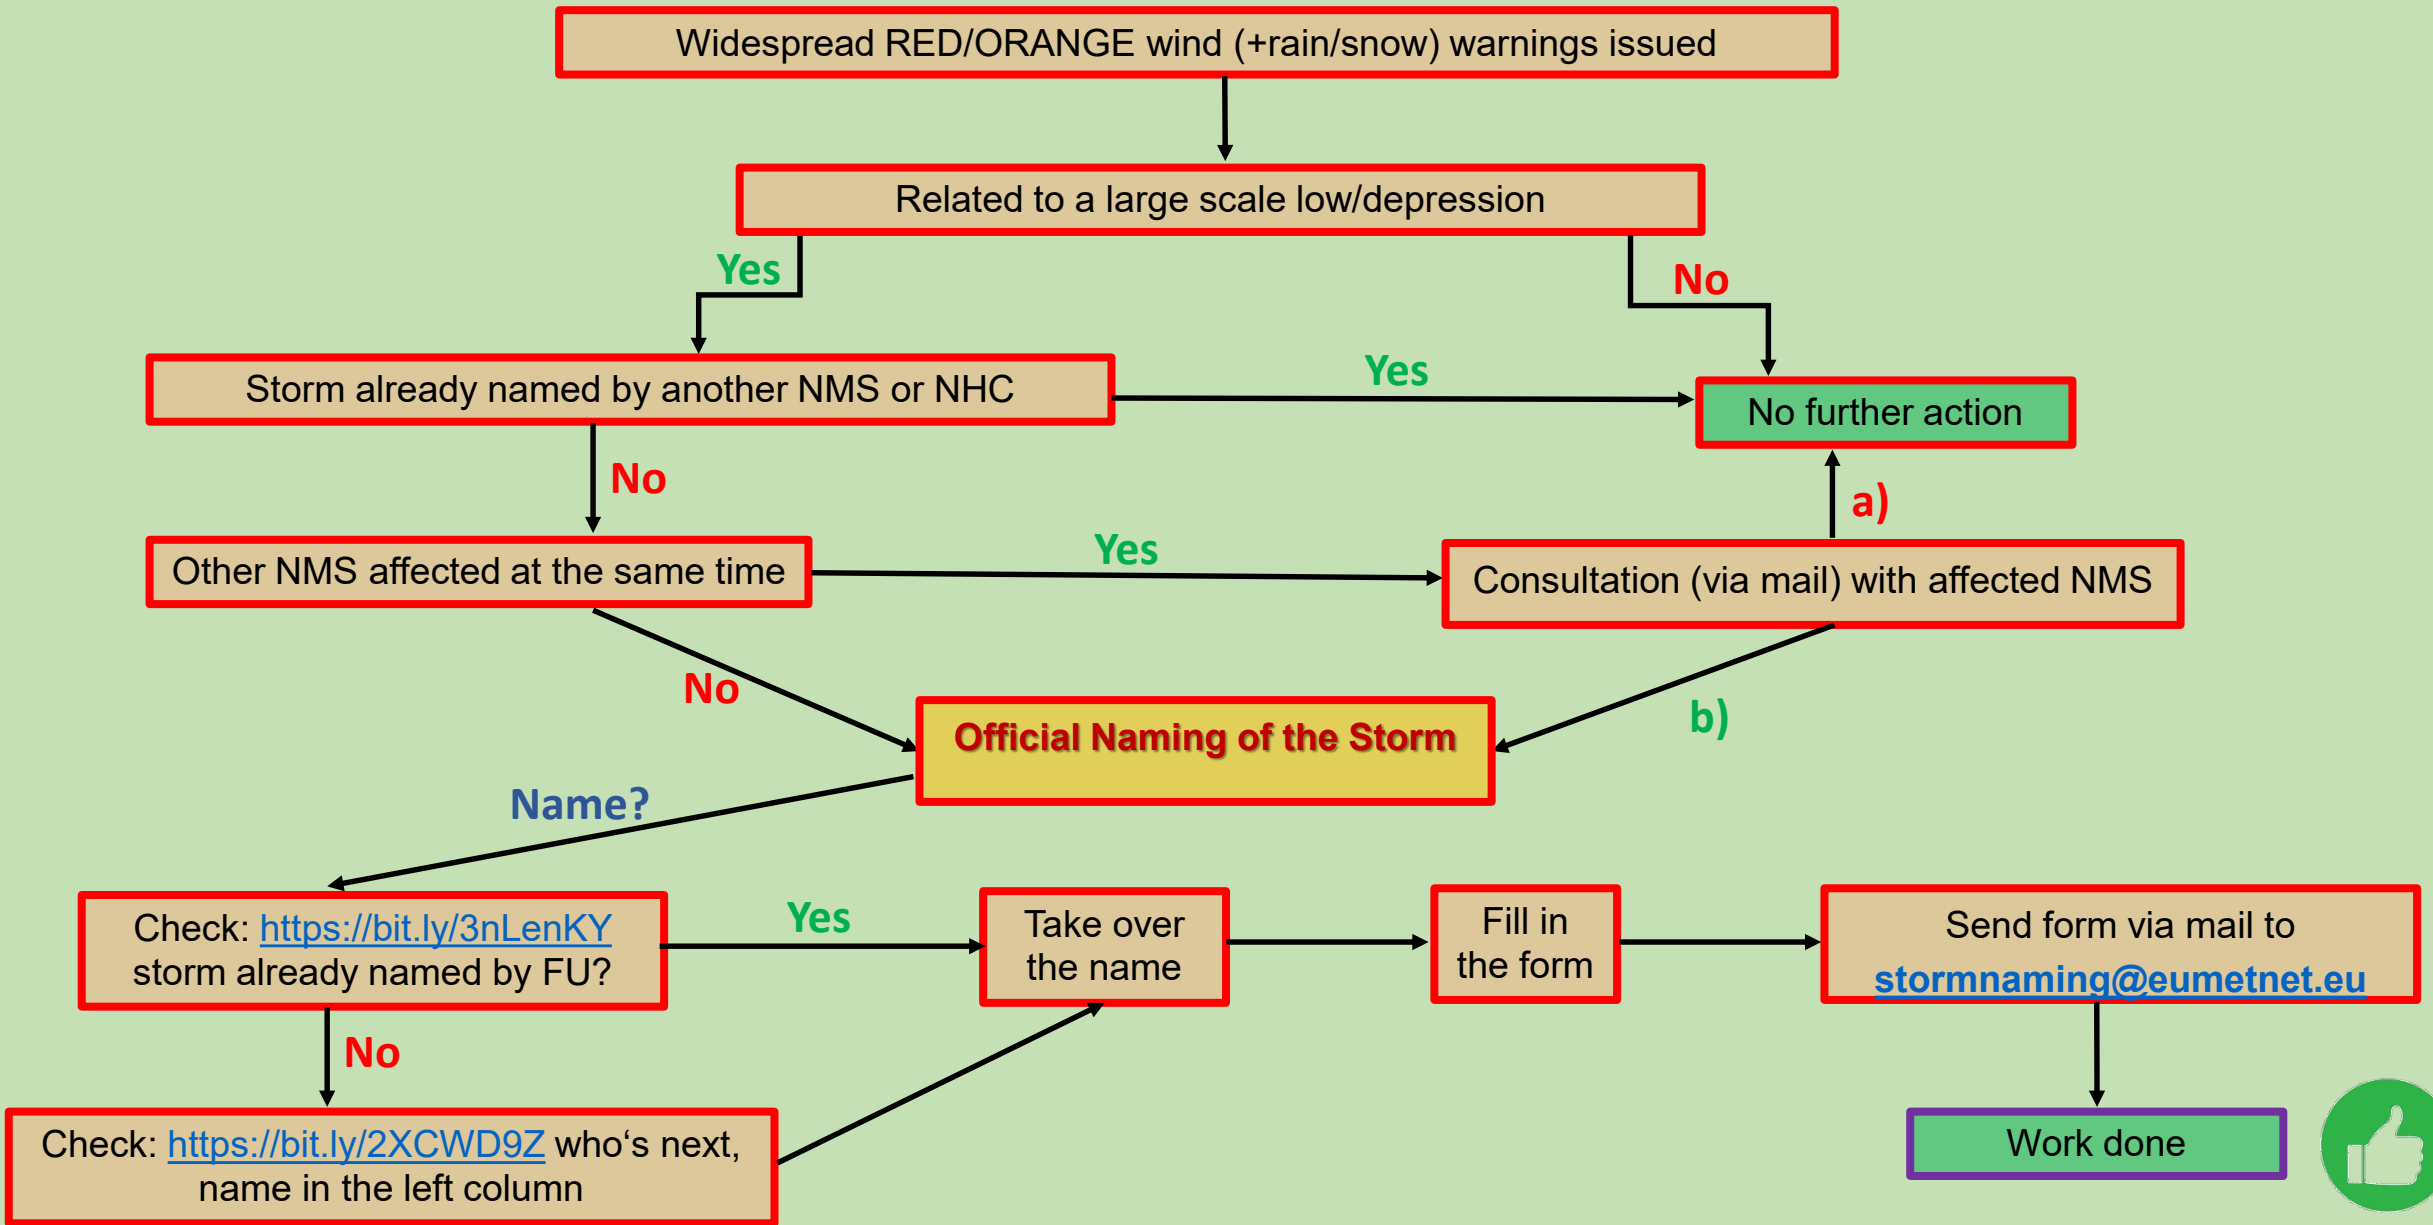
Widespread RED/ORANGE wind (+rain/snow) warnings issued

Related to a large scale low/depression

Yes

No

Storm already named by another NMS or NHC

Yes

No further action

No

a)

Other NMS affected at the same time

Yes

Consultation (via mail) with affected NMS

No

Official Naming of the Storm

b)

Name?

Check: https://bit.ly/3nLenKY storm already named by FU?

Yes

Take over the name

Fill in the form

Send form via mail to stormnaming@eumetnet.eu

No

Check: https://bit.ly/2XCWD9Z who‘s next, name in the left column

Work done